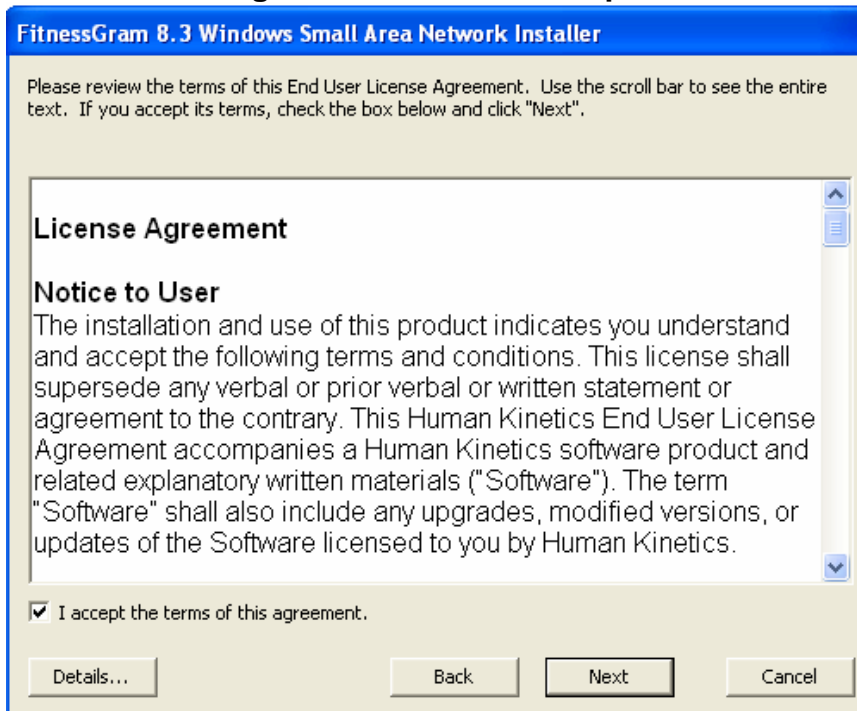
FitnessGram 8.3 Windows Small Area Network Installer

Please review the terms of this End User License Agreement. Use the scroll bar to see the entire text. If you accept its terms, check the box below and click "Next".

License Agreement

Notice to User
The installation and use of this product indicates you understand and accept the following terms and conditions. This license shall supersede any verbal or prior verbal or written statement or agreement to the contrary. This Human Kinetics End User License Agreement accompanies a Human Kinetics software product and related explanatory written materials ("Software"). The term "Software" shall also include any upgrades, modified versions, or updates of the Software licensed to you by Human Kinetics.

I accept the terms of this agreement.

Details...

Back

Next

Cancel